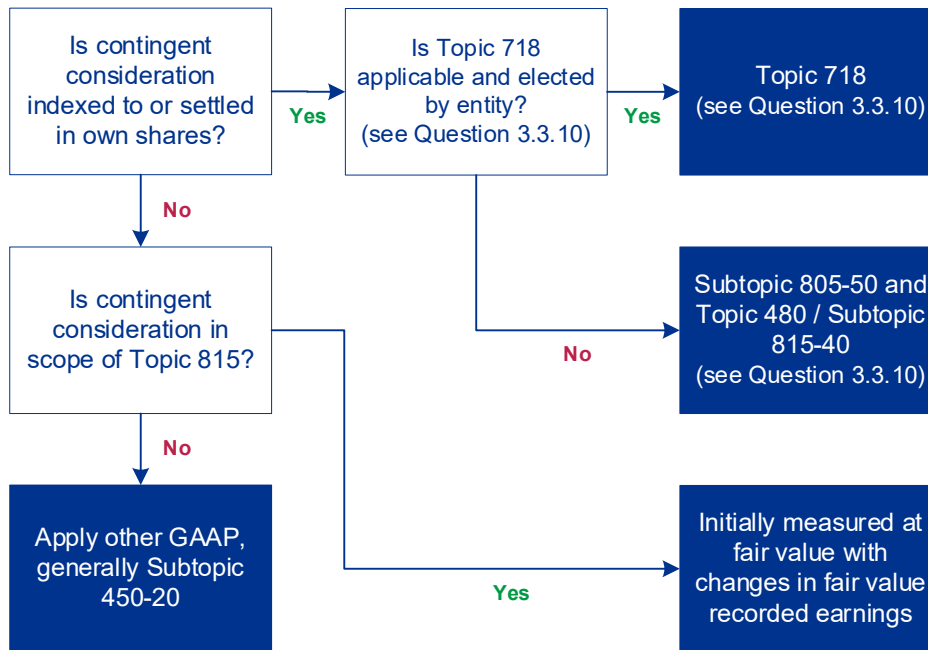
Is contingent consideration indexed to or settled in own shares?

Yes

Is Topic 718 applicable and elected by entity? (see Question 3.3.10)

Yes

Topic 718 (see Question 3.3.10)

No

Subtopic 805-50 and Topic 480 / Subtopic 815-40 (see Question 3.3.10)

No

Is contingent consideration in scope of Topic 815?

No

Apply other GAAP, generally Subtopic 450-20

Yes

Initially measured at fair value with changes in fair value recorded earnings